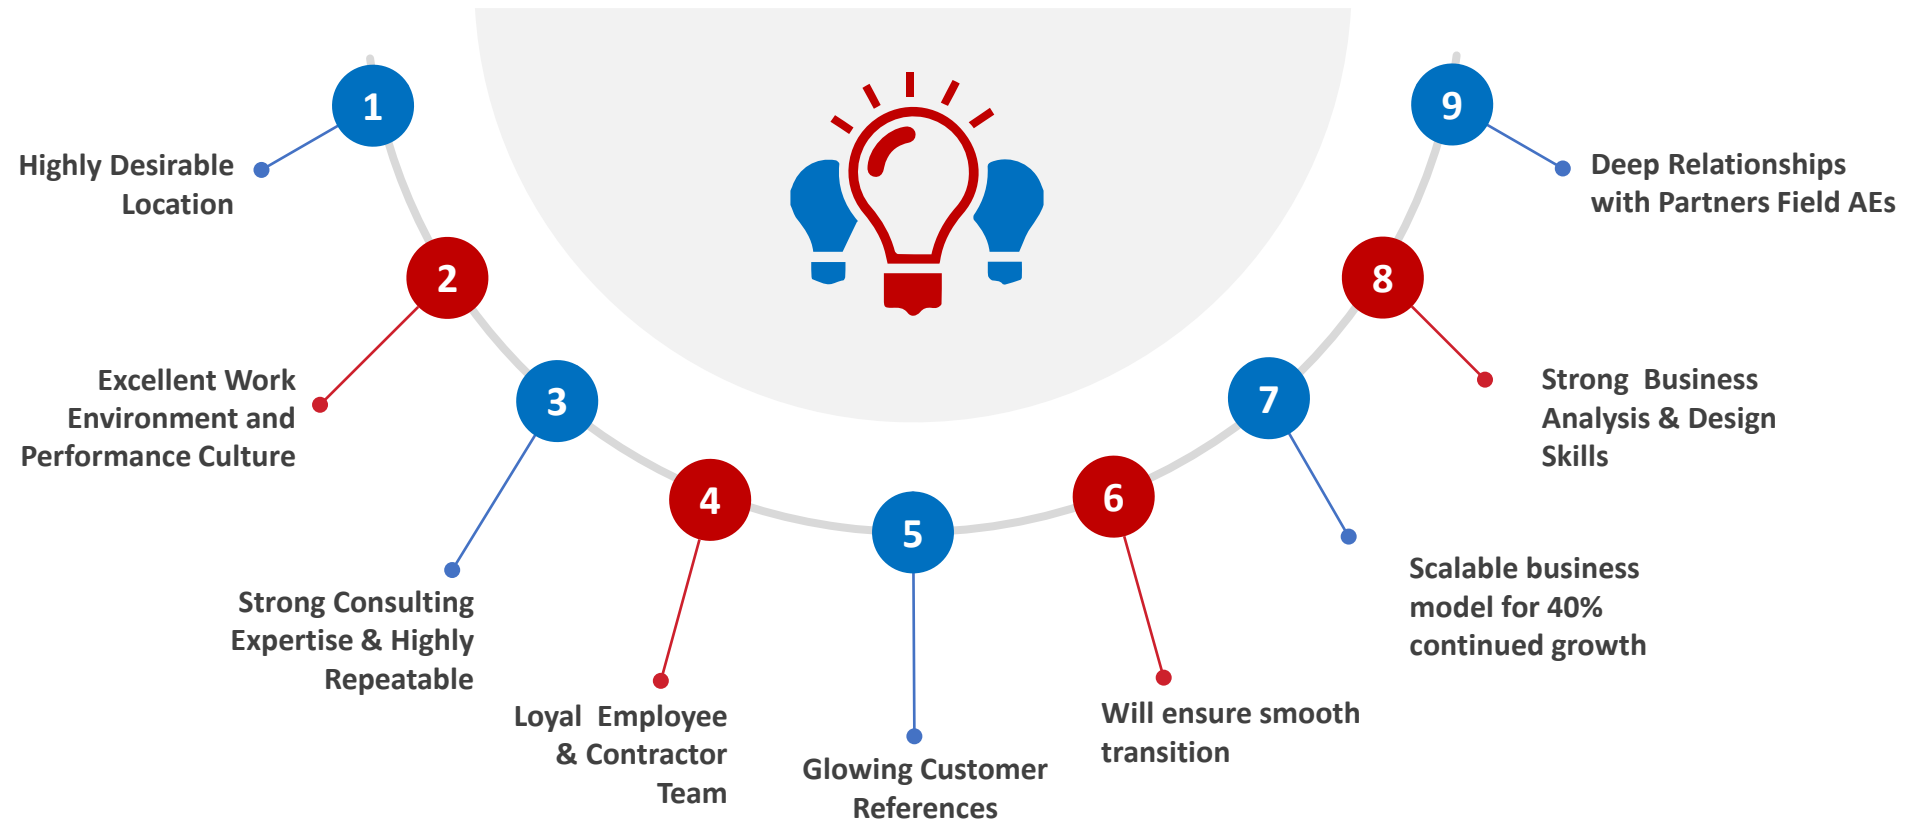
1
Highly Desirable Location

2
Excellent Work Environment and Performance Culture

3
Strong Consulting Expertise & Highly Repeatable

4
Loyal Employee & Contractor Team

5
Glowing Customer References

6
Will ensure smooth transition

7
Scalable business model for 40% continued growth

8
Strong Business Analysis & Design Skills

9
Deep Relationships with Partners Field AEs